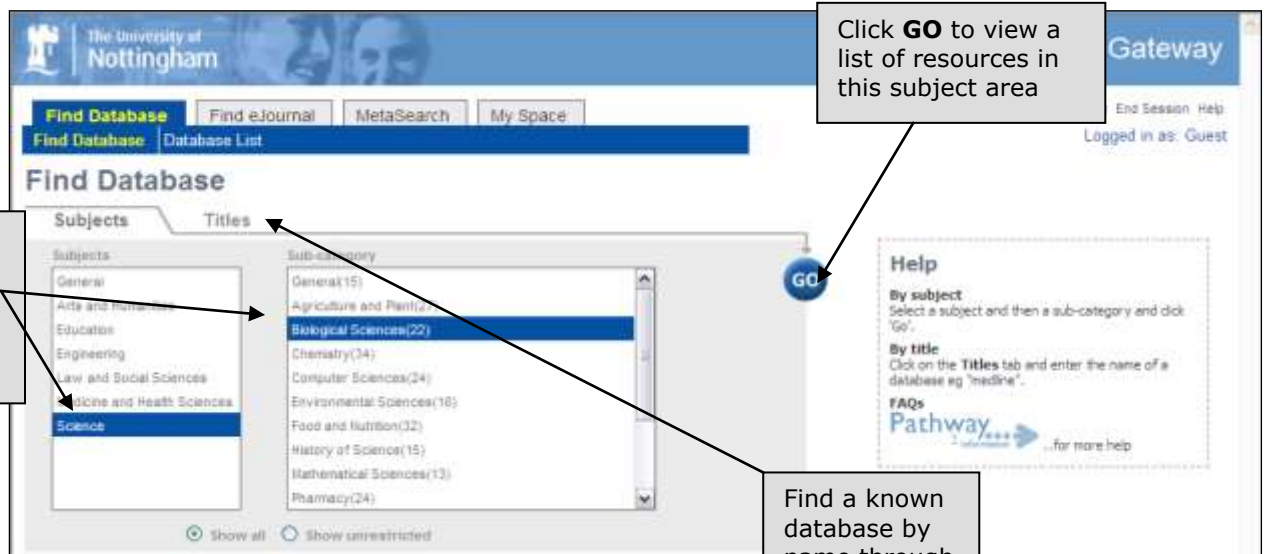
The University of Nottingham

Gateway

Click **GO** to view a list of resources in this subject area

Find Database | Find eJournal | MetaSearch | My Space

End Session Help

Find Database | Database List

Logged in as: Guest

Find Database

Subjects | Titles

Subjects

General
Arts and Humanities
Education
Engineering
Law and Social Sciences
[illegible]dicine and Health Sciences
Science

Sub-category

General(15)
Agriculture and Plant(2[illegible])
Biological Sciences(22)
Chemistry(34)
Computer Sciences(24)
Environmental Sciences(16)
Food and Nutrition(32)
History of Science(15)
Mathematical Sciences(13)
Pharmacy(24)

GO

Show all Show unrestricted

Help

By subject
Select a subject and then a sub-category and click 'Go'.

By title
Click on the **Titles** tab and enter the name of a database eg "medline".

FAQs
Pathway ...for more help

Find a known database by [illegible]